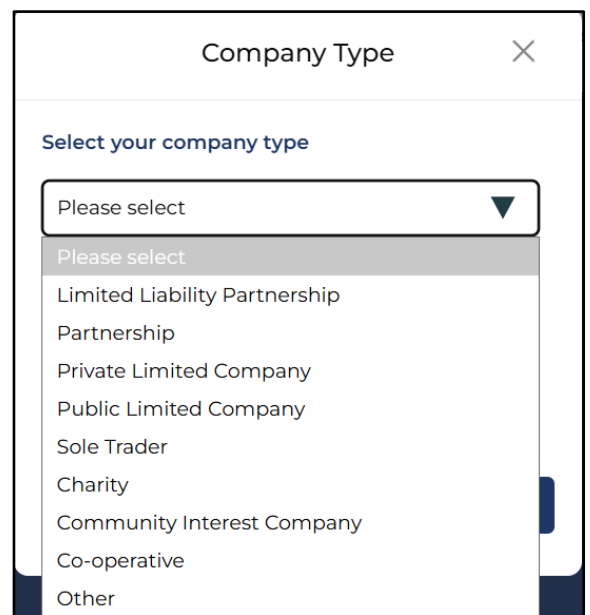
Company Type

×

Select your company type

Please select

Please select
Limited Liability Partnership
Partnership
Private Limited Company
Public Limited Company
Sole Trader
Charity
Community Interest Company
Co-operative
Other